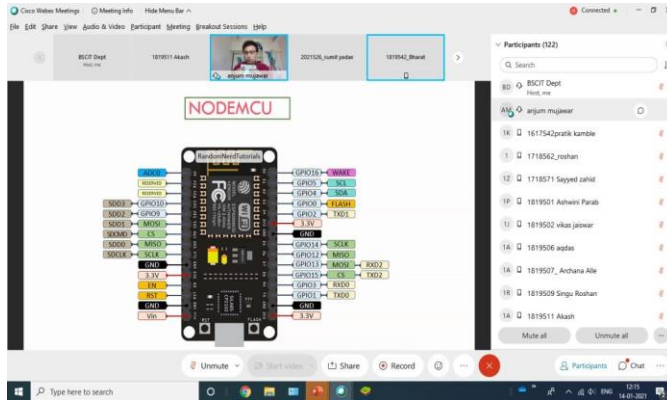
Cisco Webex Meetings   Meeting Info   Hide Menu Bar ^
Connected •

File Edit Share View Audio & Video Participant Meeting Breakout Sessions Help

BSCIT Dept
Host, me
1819511 Akash
anjum mujawar
2021526_sumit yadav
1819542_Bharat

NODEMCU

RandomNerdTutorials

ADC0
RESERVED
RESERVED
SDD3 GPIO10
SDD2 GPIO9
SDD1 MOSI
SDCMD CS
SDD0 MISO
SDCLK SCLK
GND
3.3V
EN
RST
GND
Vin

GPIO16 WAKE
GPIO5 SCL
GPIO4 SDA
GPIO0 FLASH
GPIO2 TXD1
3.3V
GND
GPIO14 SCLK
GPIO12 MISO
GPIO13 MOSI RXD2
GPIO15 CS TXD2
GPIO3 RXD0
GPIO1 TXD0
GND
3.3V

RST
FLASH

Participants (122)
Search
BD BSCIT Dept
Host, me
AM anjum mujawar
1K 1617542pratik kamble
1 1718562_roshan
1Z 1718571 Sayyed zahid
1P 1819501 Ashwini Parab
1J 1819502 vikas jaiswar
1A 1819506 aqdas
1A 1819507_ Archana Alle
1R 1819509 Singu Roshan
1A 1819511 Akash
Mute all
Unmute all

Unmute
Start video
Share
Record
Participants
Chat

Type here to search
ENG
12:15
14-01-2021